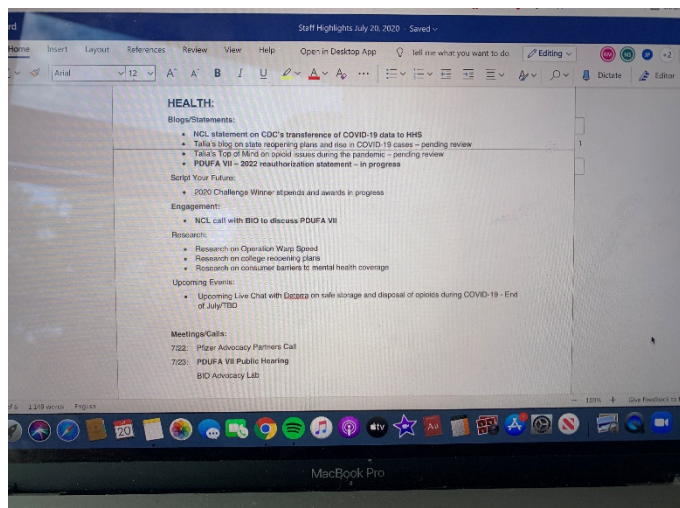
rd

Staff Highlights July 20, 2020 · Saved

Home Insert Layout References Review View Help Open in Desktop App Tell me what you want to do Editing

+2

Arial 12 A A B I U Dictate Editor

HEALTH:

Blogs/Statements:

- NCL statement on CDC's transference of COVID-19 data to HHS
- Talia's blog on state reopening plans and rise in COVID-19 cases – pending review
- Talia's Top of Mind on opioid issues during the pandemic – pending review
- PDUFA VII – 2022 reauthorization statement – in progress

Script Your Future:

- 2020 Challenge Winner stipends and awards in progress

Engagement:

- NCL call with BIO to discuss PDUFA VII

Research:

- Research on Operation Warp Speed
- Research on college reopening plans
- Research on consumer barriers to mental health coverage

Upcoming Events:

- Upcoming Live Chat with Deterra on safe storage and disposal of opioids during COVID-19 - End of July/TBD

Meetings/Calls:

7/22: Pfizer Advocacy Partners Call

7/23: PDUFA VII Public Hearing

BIO Advocacy Lab

1

1,149 words English

120% Give Feedback to

20

MacBook Pro